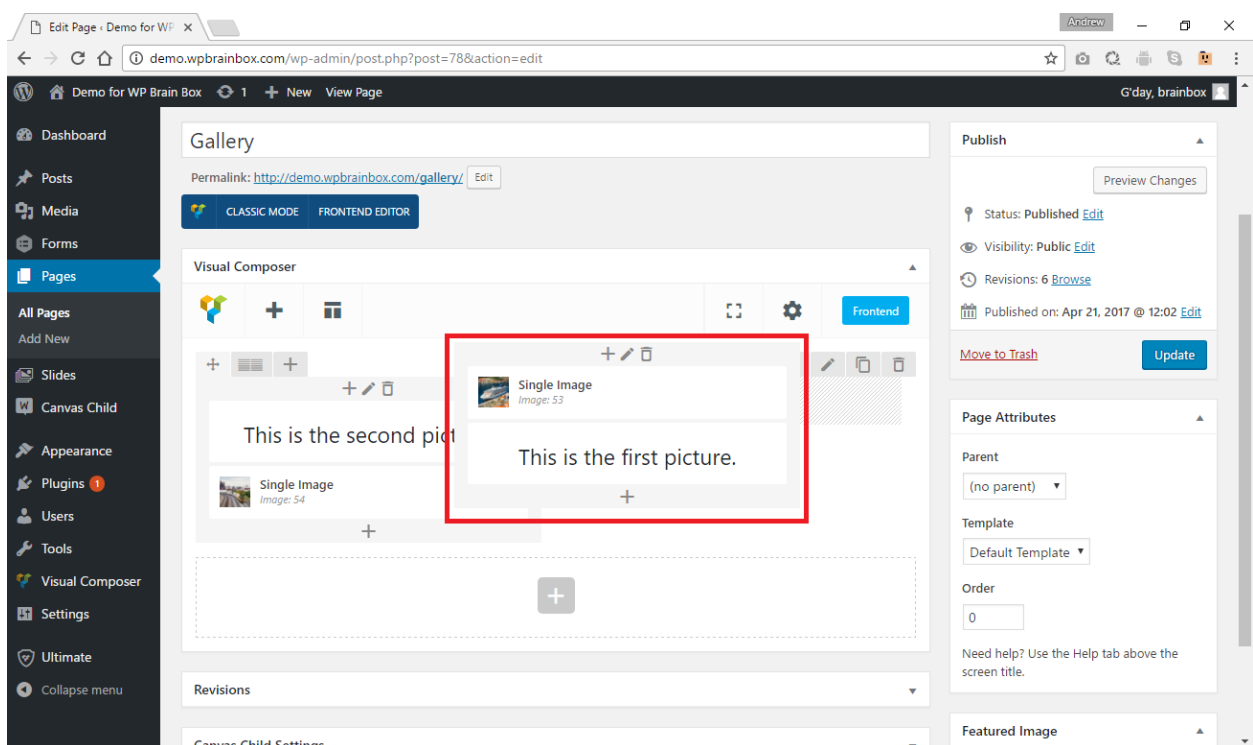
Edit Page ‹ Demo for WP ×

Andrew

demo.wpbrainbox.com/wp-admin/post.php?post=78&action=edit

Demo for WP Brain Box 1 + New View Page G'day, brainbox

Dashboard
Posts
Media
Forms
Pages
All Pages
Add New
Slides
Canvas Child
Appearance
Plugins 1
Users
Tools
Visual Composer
Settings
Ultimate
Collapse menu

Gallery

Permalink: http://demo.wpbrainbox.com/gallery/ Edit

CLASSIC MODE FRONTEND EDITOR

Visual Composer

Frontend

This is the second pict

Single Image
Image: 54

Single Image
Image: 53

This is the first picture.

Revisions

Canvas Child Settings

Publish

Preview Changes

Status: Published Edit

Visibility: Public Edit

Revisions: 6 Browse

Published on: Apr 21, 2017 @ 12:02 Edit

Move to Trash

Update

Page Attributes

Parent

(no parent)

Template

Default Template

Order

0

Need help? Use the Help tab above the screen title.

Featured Image